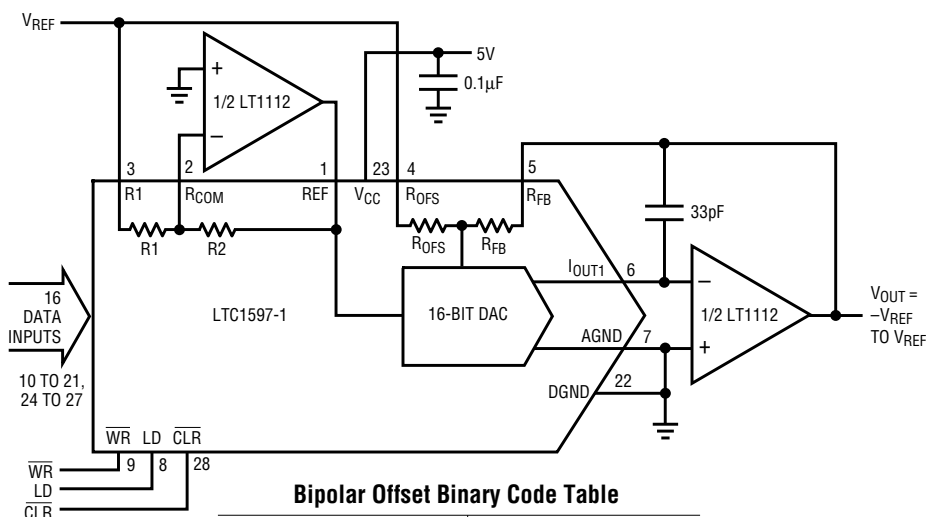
$V_{REF}$

$+$

$-$

1/2 LT1112

5V

0.1µF

3 2 1 23 4 5

R1 $R_{COM}$ REF $V_{CC}$ $R_{OFS}$ $R_{FB}$

R1 R2 $R_{OFS}$ $R_{FB}$

33pF

16 DATA INPUTS

10 TO 21, 24 TO 27

LTC1597-1

16-BIT DAC

$I_{OUT1}$ 6

AGND 7

DGND 22

$-$

$+$

1/2 LT1112

$V_{OUT}$ = $-V_{REF}$ TO $V_{REF}$

$\overline{WR}$ LD $\overline{CLR}$

9 8 28

$\overline{WR}$

LD

$\overline{CLR}$

**Bipolar Offset Binary Code Table**